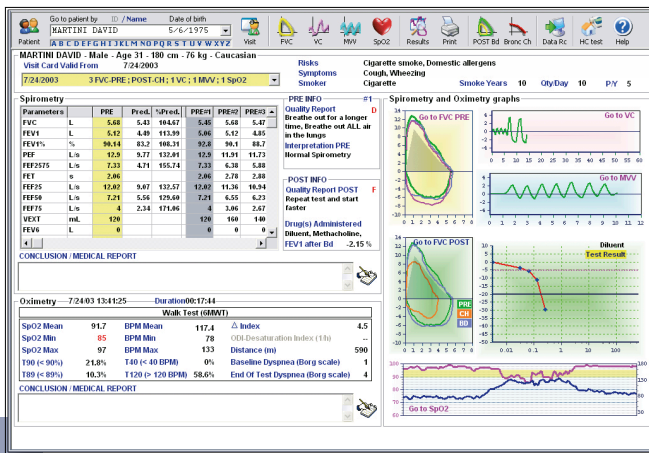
Patient | Go to patient by ID / Name | Date of birth | MARTINI DAVID | 5/6/1975 | Visit | FVC | VC | MVV | SpO2 | Results | Print | POST Bd | Bronc Ch | Data Rc | HC test | Help

A B C D E F G H I J K L M N O P Q R S T U V W X Y Z

MARTINI DAVID - Male - Age 31 - 180 cm - 76 kg - Caucasian

Visit Card Valid From 7/24/2003

7/24/2003 3 FVC-PRE ; POST-CH ; 1 VC ; 1 MVV ; 1 SpO2

Risks Cigarette smoke, Domestic allergens
Symptoms Cough, Wheezing
Smoker Cigarette Smoke Years 10 Qty/Day 10 P/Y 5

Spirometry

| Parameters | | PRE | Pred. | %Pred. | PRE#1 | PRE#2 | PRE#3 |
|---|---|---|---|---|---|---|---|
| FVC | L | 5.68 | 5.43 | 104.67 | 5.46 | 5.68 | 5.47 |
| FEV1 | L | 5.12 | 4.49 | 113.99 | 5.06 | 5.12 | 4.85 |
| FEV1% | % | 90.14 | 83.2 | 108.31 | 92.8 | 90.1 | 88.7 |
| PEF | L/s | 12.9 | 9.77 | 132.01 | 12.9 | 11.91 | 11.73 |
| FEF2575 | L/s | 7.33 | 4.71 | 155.74 | 7.33 | 6.38 | 5.88 |
| FET | s | 2.06 | | | 2.06 | 2.78 | 2.88 |
| FEF25 | L/s | 12.02 | 9.07 | 132.57 | 12.02 | 11.36 | 10.94 |
| FEF50 | L/s | 7.21 | 5.56 | 129.60 | 7.21 | 6.55 | 6.23 |
| FEF75 | L/s | 4 | 2.34 | 171.06 | 4 | 3.06 | 2.67 |
| VEXT | mL | 120 | | | 120 | 160 | 140 |
| FEV6 | L | 0 | | | 0 | 0 | 0 |

PRE INFO #1
Quality Report D
Breathe out for a longer time, Breathe out ALL air in the lungs
Interpretation PRE
Normal Spirometry

POST INFO
Quality Report POST F
Repeat test and start faster
Drug(s) Administered
Diluent, Methacholine,
FEV1 after Bd -2.15 %

CONCLUSION / MEDICAL REPORT

Spirometry and Oximetry graphs
Go to FVC PRE
Go to VC
Go to MVV
Go to FVC POST
PRE
CH
BD
Diluent
Test Result
Go to SpO2

Oximetry 7/24/03 13:41:25 Duration 00:17:44

Walk Test (6MWT)

| SpO2 Mean | 91.7 | BPM Mean | 117.4 | Δ Index | 4.5 |
|---|---|---|---|---|---|
| SpO2 Min | 85 | BPM Min | 78 | ODI-Desaturation Index (1/h) | -- |
| SpO2 Max | 97 | BPM Max | 133 | Distance (m) | 590 |
| T90 (< 90%) | 21.8% | T40 (< 40 BPM) | 0% | Baseline Dyspnea (Borg scale) | 1 |
| T89 (< 89%) | 10.3% | T120 (> 120 BPM) | 58.6% | End Of Test Dyspnea (Borg scale) | 4 |

CONCLUSION / MEDICAL REPORT